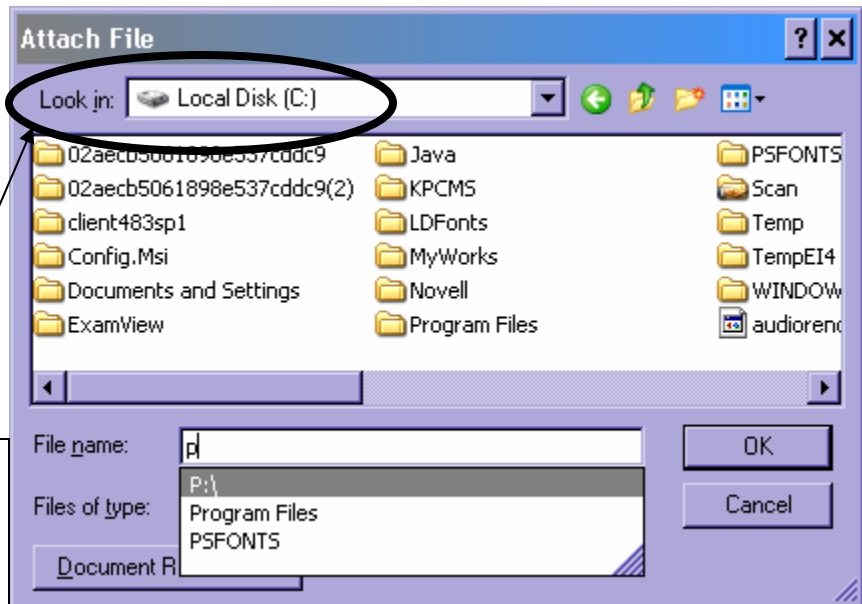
Attach File

?

Look in: Local Disk (C:)

02aecb5061898e537cddc9
02aecb5061898e537cddc9(2)
client483sp1
Config.Msi
Documents and Settings
ExamView

Java
KPCMS
LDFonts
MyWorks
Novell
Program Files

PSFONTS
Scan
Temp
TempEI4
WINDOW
audiorend

File name: p

P:\
Program Files
PSFONTS

Files of type:

Document R

OK

Cancel